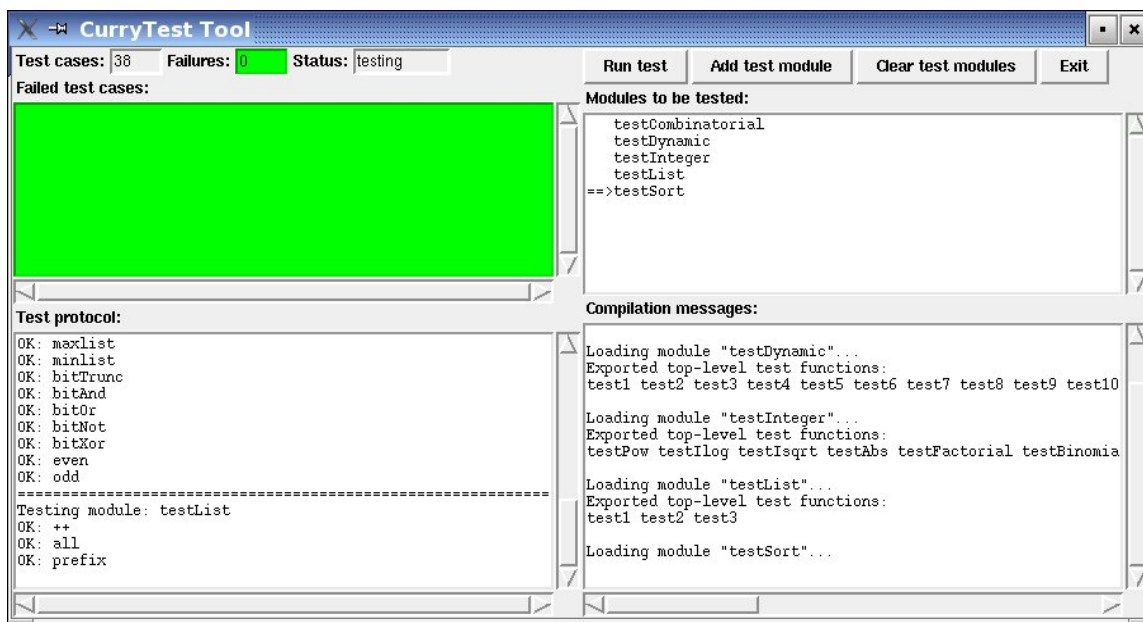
CurryTest Tool

Test cases: 38 Failures: 0 Status: testing

Run test | Add test module | Clear test modules | Exit

Failed test cases:

Modules to be tested:

testCombinatorial
testDynamic
testInteger
testList
==>testSort

Test protocol:

OK: maxlist
OK: minlist
OK: bitTrunc
OK: bitAnd
OK: bitOr
OK: bitNot
OK: bitXor
OK: even
OK: odd
================================================================
Testing module: testList
OK: ++
OK: all
OK: prefix

Compilation messages:

Loading module "testDynamic"...
Exported top-level test functions:
test1 test2 test3 test4 test5 test6 test7 test8 test9 test10

Loading module "testInteger"...
Exported top-level test functions:
testPow testIlog testIsqrt testAbs testFactorial testBinomia

Loading module "testList"...
Exported top-level test functions:
test1 test2 test3

Loading module "testSort"...